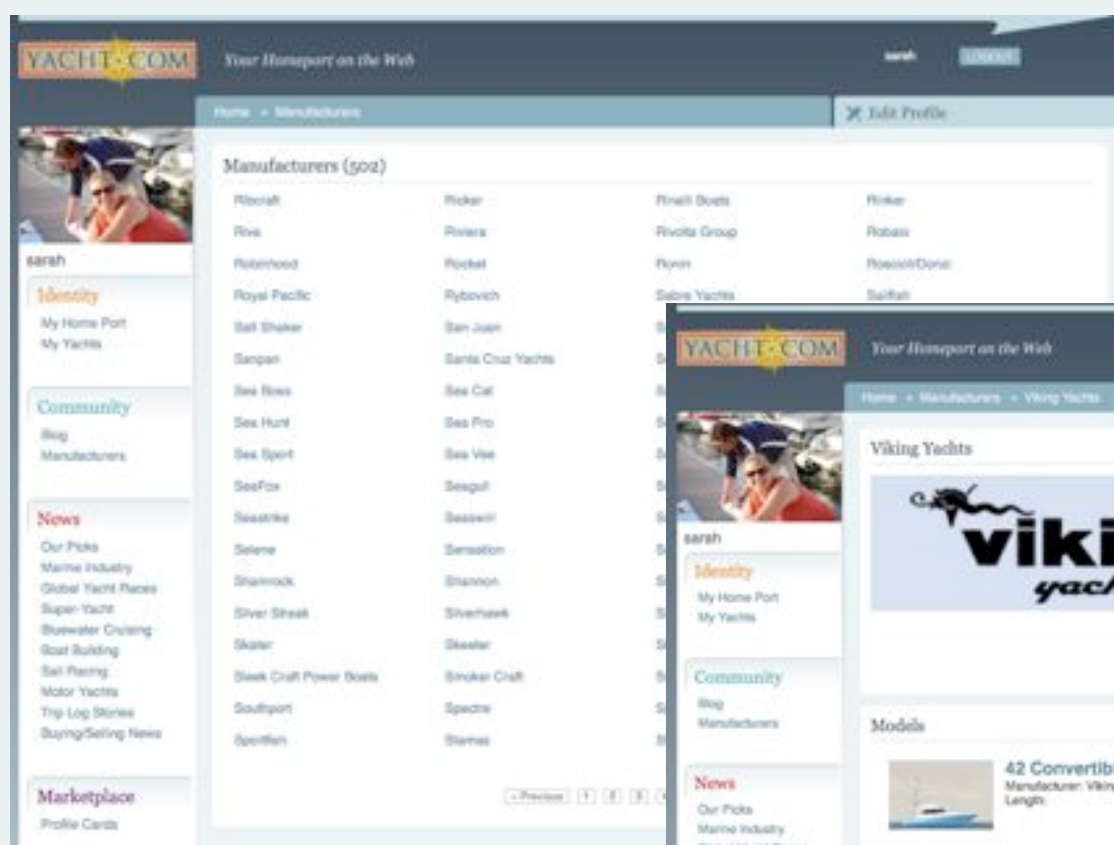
YACHT COM

Your Homeport on the Web

sarah

LOGOUT

Home » Manufacturers

Edit Profile

sarah

Identity

My Home Port
My Yachts

Community

Blog
Manufacturers

News

Our Picks
Marine Industry
Global Yacht Races
Super-Yacht
Bluewater Cruising
Boat Building
Sail Racing
Motor Yachts
Trip Log Stories
Buying/Selling News

Marketplace

Profile Cards

Manufacturers (502)

| | | | |
|---|---|---|---|
| Ribcraft | Ricker | Rinaldi Boats | Rinker |
| Riva | Riviera | Rivolta Group | Robalo |
| Robinhood | Rocket | Ronin | Roscioli/Donzi |
| Royal Pacific | Rybovich | Sabre Yachts | Sailfish |
| Salt Shaker | San Juan | | |
| Sampan | Santa Cruz Yachts | | |
| Sea Ross | Sea Cat | | |
| Sea Hunt | Sea Pro | | |
| Sea Sport | Sea Vee | | |
| SeaFox | Seagull | | |
| Seastrike | Seaswirl | | |
| Selene | Sensation | | |
| Shamrock | Shannon | | |
| Silver Streak | Silverhawk | | |
| Skater | Skeeter | | |
| Sleek Craft Power Boats | Smoker Craft | | |
| Southport | Spectre | | |
| Sportfish | Starnes | | |

« Previous 1 2 3

YACHT COM

Your Homeport on the Web

Home » Manufacturers » Viking Yachts

sarah

Identity

My Home Port
My Yachts

Community

Blog
Manufacturers

News

Our Picks
Marine Industry

Viking Yachts

viki
yach

Models

42 Convertib
Manufacturer: Vikin
Length: